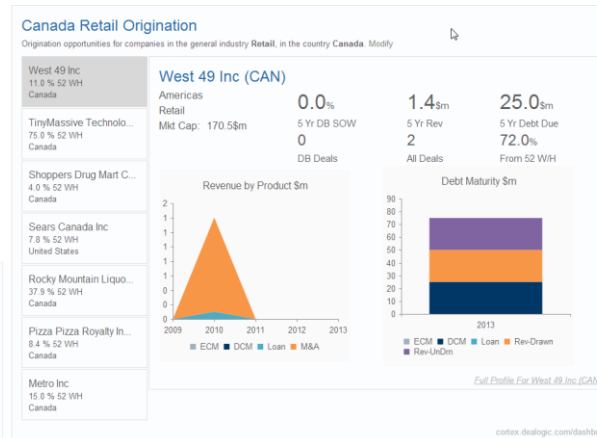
Canada Retail Origination

Origination opportunities for companies in the general industry **Retail**, in the country **Canada**. Modify

West 49 Inc
11.0 % 52 WH
Canada

TinyMassive Technolo...
75.0 % 52 WH
Canada

Shoppers Drug Mart C...
4.0 % 52 WH
Canada

Sears Canada Inc
7.8 % 52 WH
United States

Rocky Mountain Liquo...
37.9 % 52 WH
Canada

Pizza Pizza Royalty In...
8.4 % 52 WH
Canada

Metro Inc
15.0 % 52 WH
Canada

West 49 Inc (CAN)

Americas
Retail
Mkt Cap: 170.5$m

0.0%
5 Yr DB SOW
0
DB Deals

1.4$m
5 Yr Rev
2
All Deals

25.0$m
5 Yr Debt Due
72.0%
From 52 W/H

Revenue by Product $m

2
1
1
1
1
1
0
0
0
0
0
2009 2010 2011 2012 2013

ECM DCM Loan M&A

Debt Maturity $m

90
80
70
60
50
40
30
20
10
0
2013

ECM DCM Loan Rev-Drawn
Rev-UnDrn

Full Profile For West 49 Inc (CAN

cortex.dealogic.com/dashb